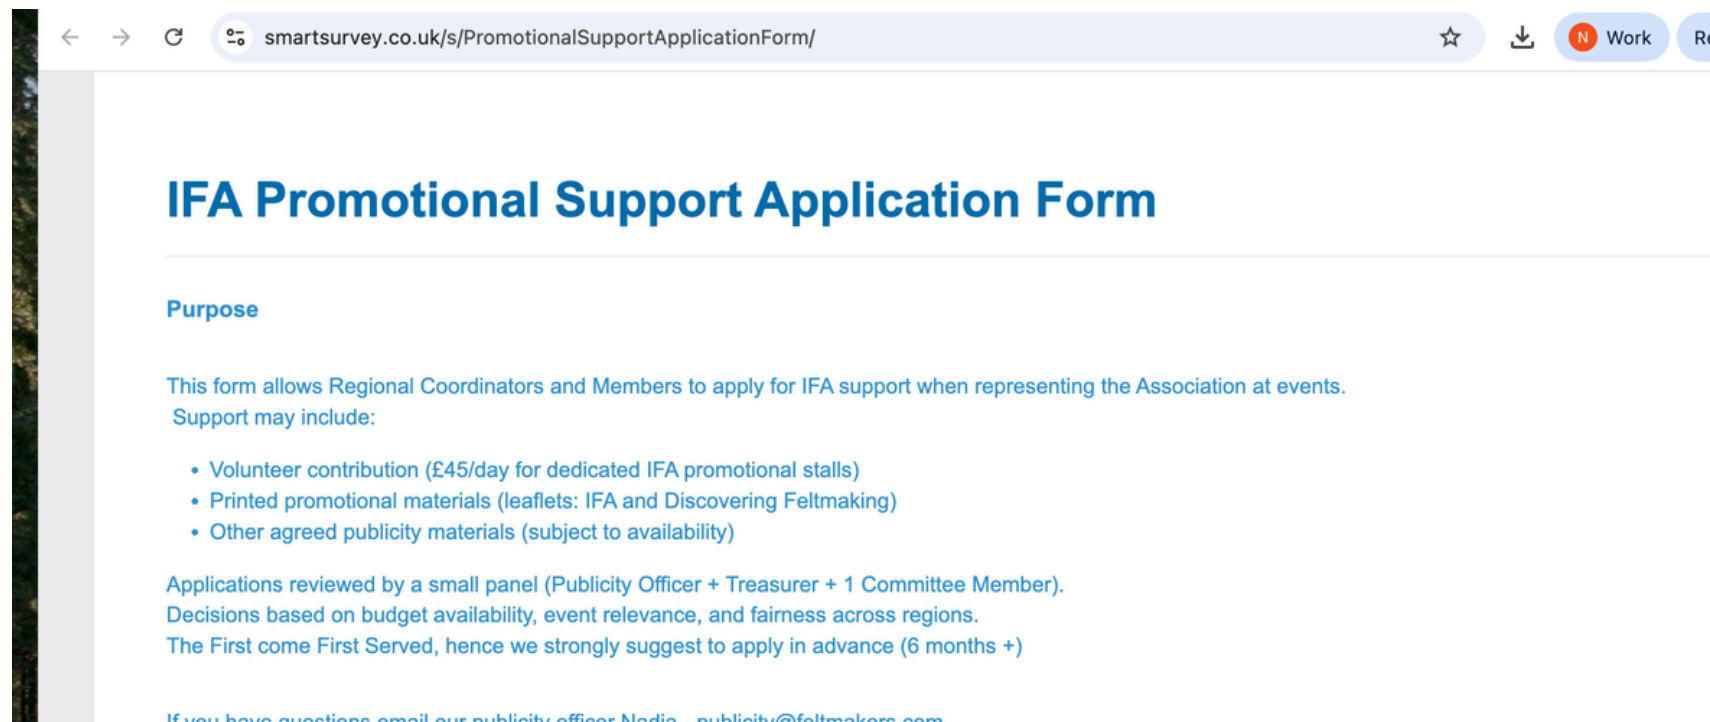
smartsurvey.co.uk/s/PromotionalSupportApplicationForm/

N Work

Re

IFA Promotional Support Application Form

Purpose

This form allows Regional Coordinators and Members to apply for IFA support when representing the Association at events. Support may include:

- Volunteer contribution (£45/day for dedicated IFA promotional stalls)
- Printed promotional materials (leaflets: IFA and Discovering Feltmaking)
- Other agreed publicity materials (subject to availability)

Applications reviewed by a small panel (Publicity Officer + Treasurer + 1 Committee Member).
Decisions based on budget availability, event relevance, and fairness across regions.
The First come First Served, hence we strongly suggest to apply in advance (6 months +)

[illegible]